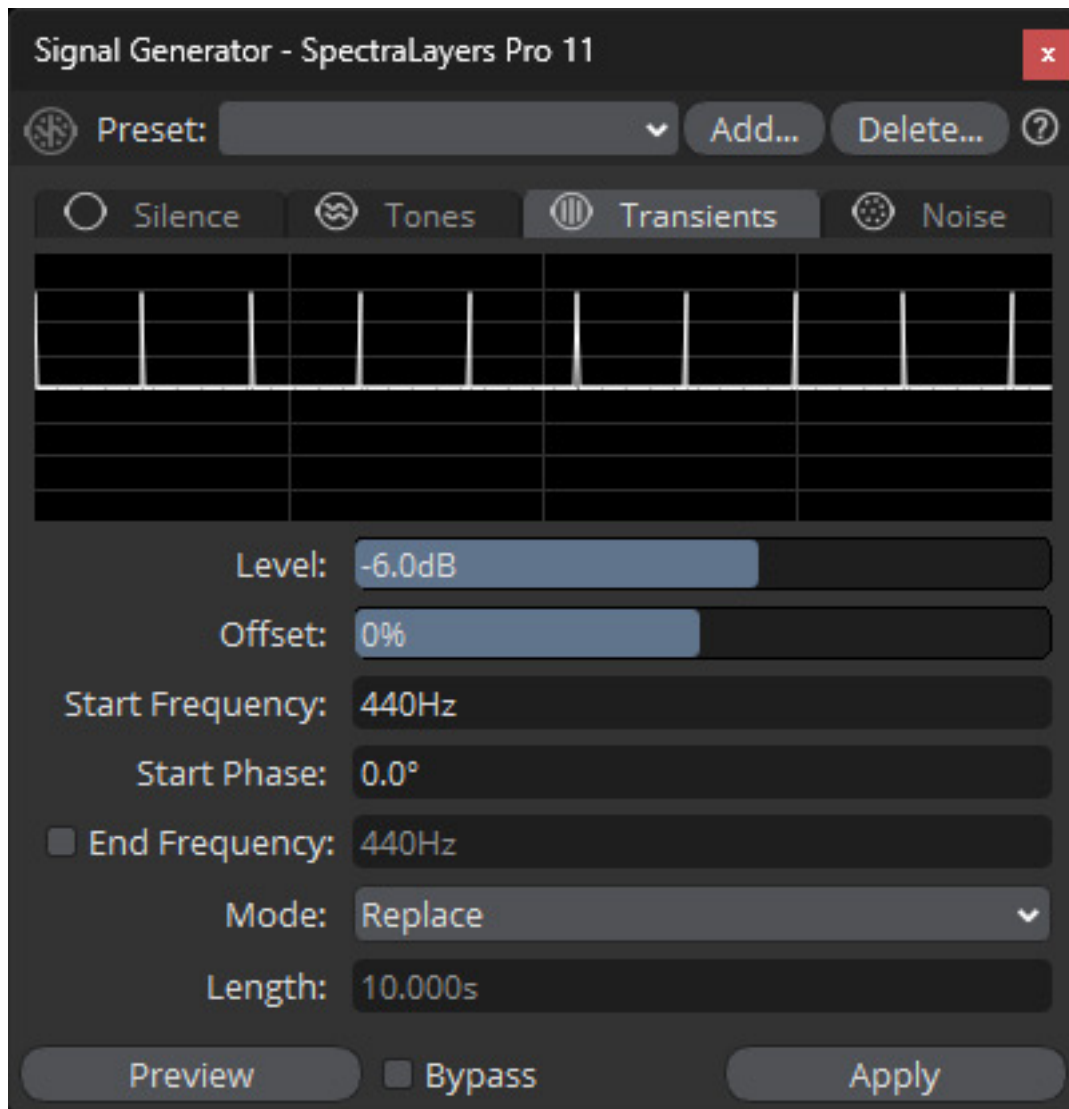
Signal Generator - SpectraLayers Pro 11

x

Preset:

Add...

Delete...

?

Silence

Tones

Transients

Noise

Level: -6.0dB

Offset: 0%

Start Frequency: 440Hz

Start Phase: 0.0°

End Frequency: 440Hz

Mode: Replace

Length: 10.000s

Preview

Bypass

Apply